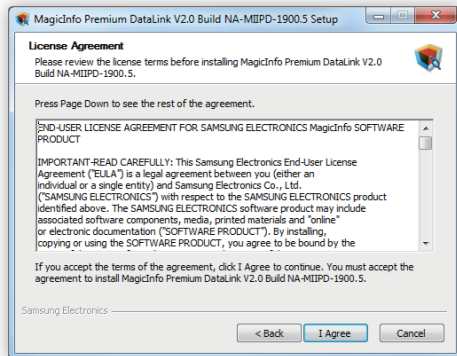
MagicInfo Premium DataLink V2.0 Build NA-MIIPD-1900.5 Setup

License Agreement

Please review the license terms before installing MagicInfo Premium DataLink V2.0 Build NA-MIIPD-1900.5.

Press Page Down to see the rest of the agreement.

END-USER LICENSE AGREEMENT FOR SAMSUNG ELECTRONICS MagicInfo SOFTWARE PRODUCT

IMPORTANT-READ CAREFULLY: This Samsung Electronics End-User License Agreement ("EULA") is a legal agreement between you (either an individual or a single entity) and Samsung Electronics Co., Ltd. ("SAMSUNG ELECTRONICS") with respect to the SAMSUNG ELECTRONICS product identified above. The SAMSUNG ELECTRONICS software product may include associated software components, media, printed materials and "online" or electronic documentation ("SOFTWARE PRODUCT"). By installing, copying or using the SOFTWARE PRODUCT, you agree to be bound by the

If you accept the terms of the agreement, click I Agree to continue. You must accept the agreement to install MagicInfo Premium DataLink V2.0 Build NA-MIIPD-1900.5.

Samsung Electronics

< Back | I Agree | Cancel